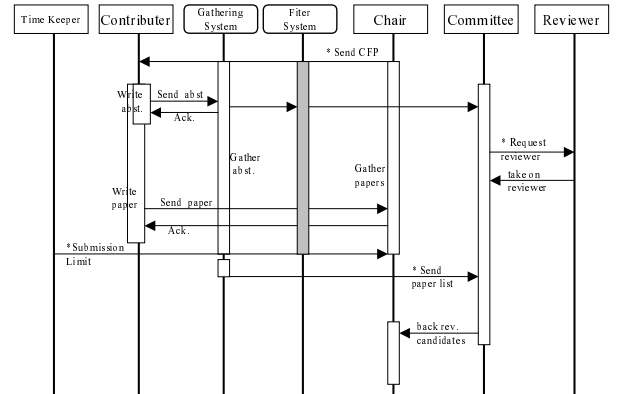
Time Keeper

Contributer

Gathering System

Fiter System

Chair

Committee

Reviewer

* Send CFP

Write abst.

Send abst

Ack.

* Request reviewer

take on reviewer

Gather abst.

Gather papers

Write paper

Send paper

Ack.

*Submission Limit

* Send paper list

back rev. candidates